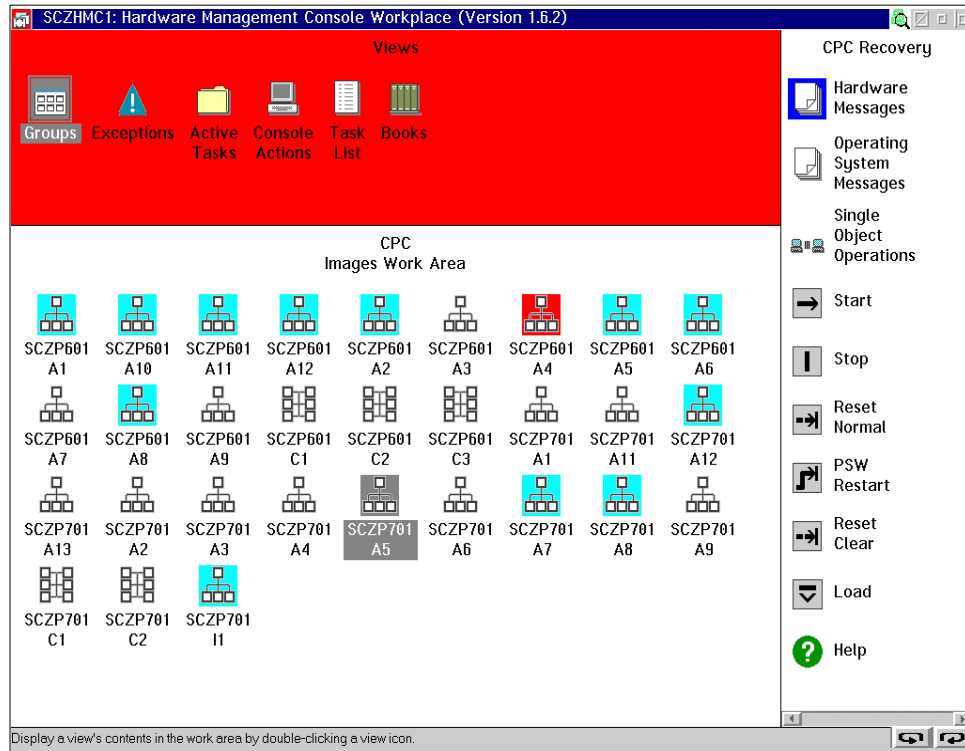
SCZHMC1: Hardware Management Console Workplace (Version 1.6.2)

Views

Groups Exceptions Active Tasks Console Actions Task List Books

CPC Images Work Area

SCZP601 A1
SCZP601 A10
SCZP601 A11
SCZP601 A12
SCZP601 A2
SCZP601 A3
SCZP601 A4
SCZP601 A5
SCZP601 A6
SCZP601 A7
SCZP601 A8
SCZP601 A9
SCZP601 C1
SCZP601 C2
SCZP601 C3
SCZP701 A1
SCZP701 A11
SCZP701 A12
SCZP701 A13
SCZP701 A2
SCZP701 A3
SCZP701 A4
SCZP701 A5
SCZP701 A6
SCZP701 A7
SCZP701 A8
SCZP701 A9
SCZP701 C1
SCZP701 C2
SCZP701 I1

CPC Recovery

Hardware Messages

Operating System Messages

Single Object Operations

Start

Stop

Reset Normal

PSW Restart

Reset Clear

Load

Help

Display a view's contents in the work area by double-clicking a view icon.